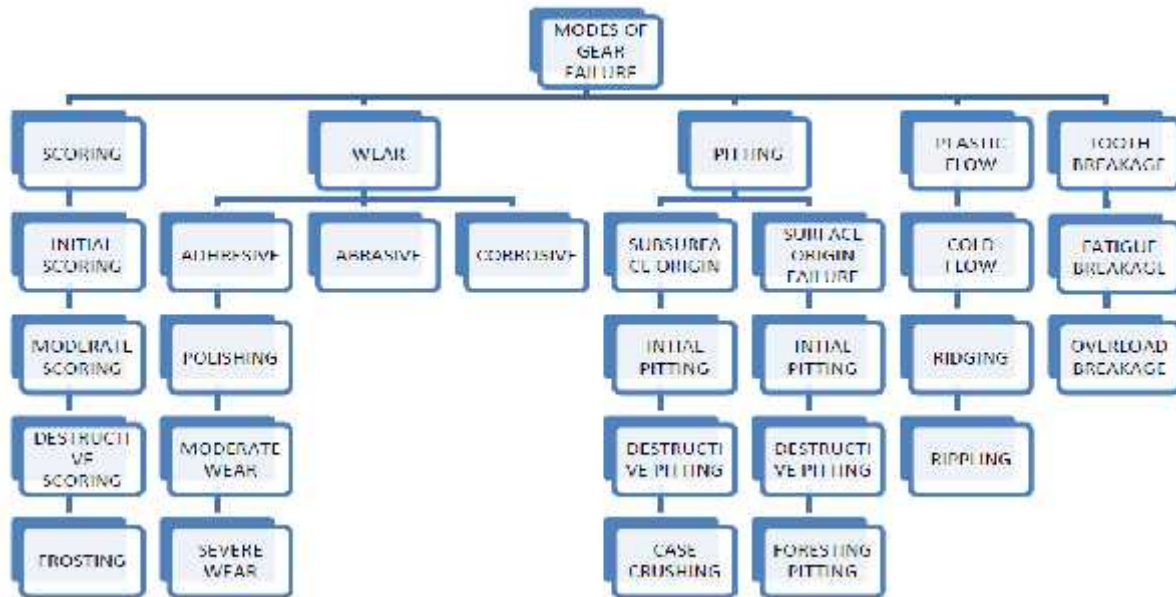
MODES OF GEAR FAILURE

SCORING

INITIAL SCORING

MODERATE SCORING

DESTRUCTIVE SCORING

FROSTING

WEAR

ADHESIVE

POLISHING

MODERATE WEAR

SEVERE WEAR

ABRASIVE

CORROSIVE

PITTING

SUBSURFACE ORIGIN

INITIAL PITTING

DESTRUCTIVE PITTING

CASE CRUSHING

SURFACE ORIGIN FAILURE

INITIAL PITTING

DESTRUCTIVE PITTING

FORESTING PITTING

PLASTIC FLOW

COLD FLOW

RIDGING

RIPPLING

TOOTH BREAKAGE

FATIGUE BREAKAGE

OVERLOAD BREAKAGE